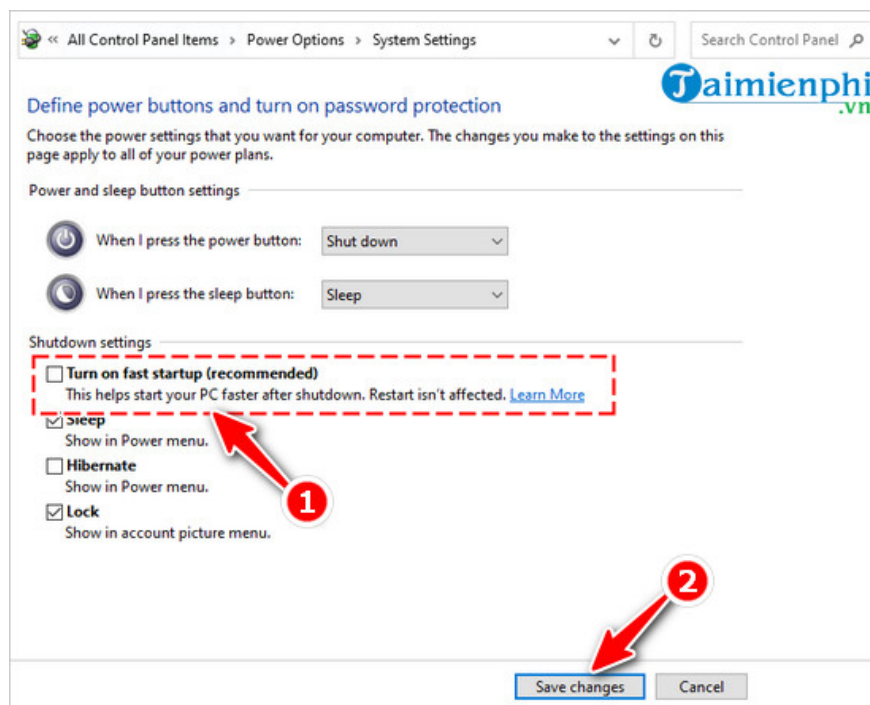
« All Control Panel Items › Power Options › System Settings

Search Control Panel

Taimienphi.vn

Define power buttons and turn on password protection

Choose the power settings that you want for your computer. The changes you make to the settings on this page apply to all of your power plans.

Power and sleep button settings

When I press the power button: Shut down

When I press the sleep button: Sleep

Shutdown settings

Turn on fast startup (recommended)
This helps start your PC faster after shutdown. Restart isn't affected. Learn More

Sleep
Show in Power menu.

Hibernate
Show in Power menu.

Lock
Show in account picture menu.

1

2

Save changes

Cancel